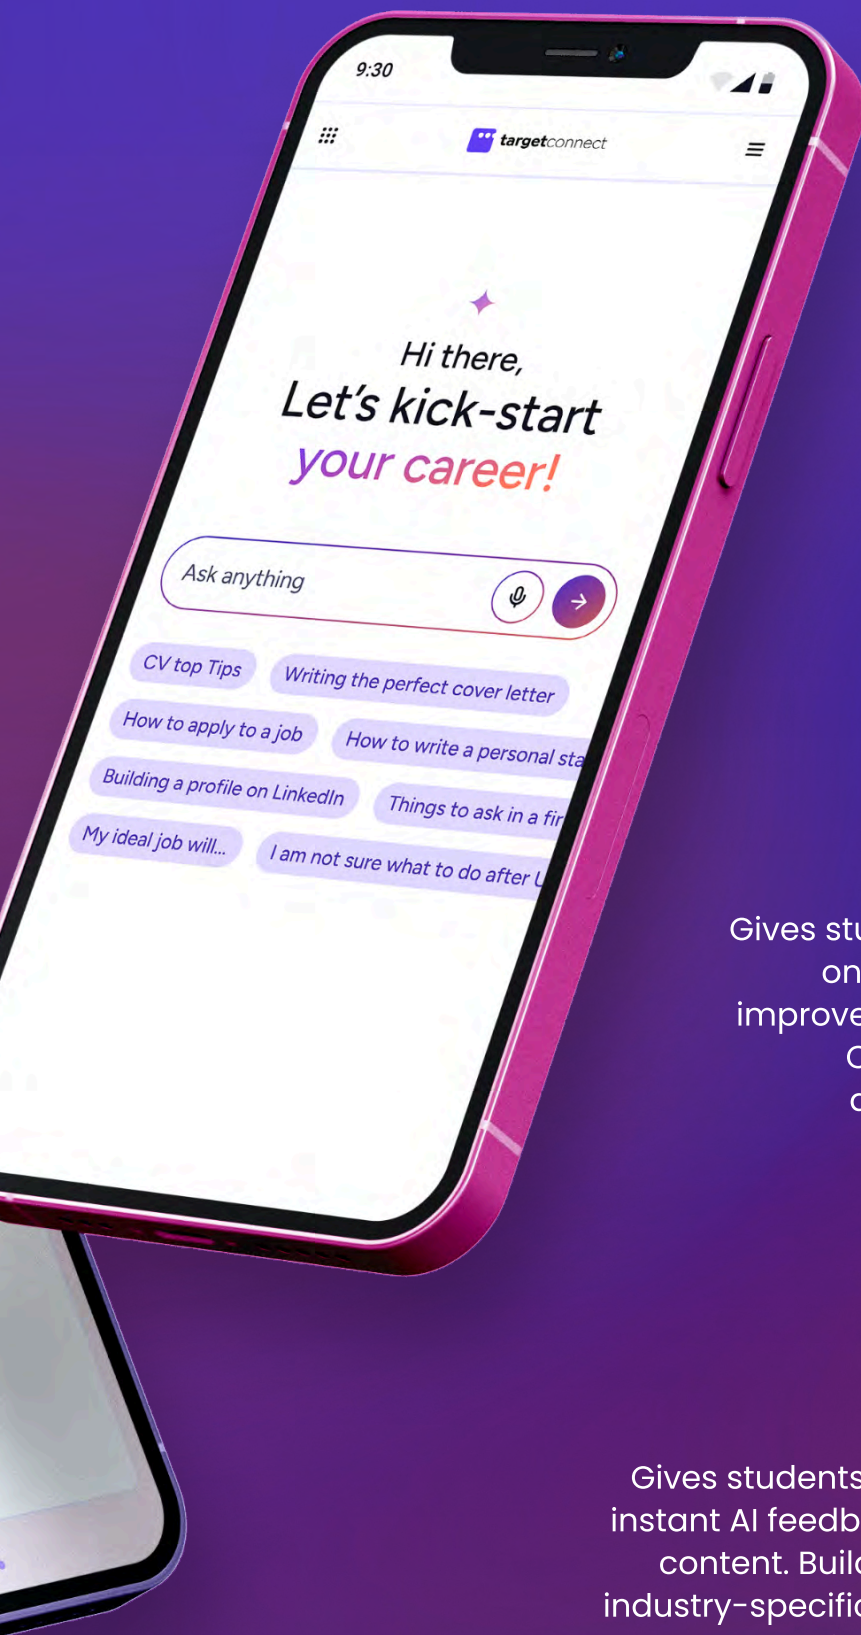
9:30

targetconnect

Hi there,
Let's kick-start
your career!

Ask anything

CV top Tips
Writing the perfect cover letter
How to apply to a job
How to write a personal sta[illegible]
Building a profile on LinkedIn
Things to ask in a fir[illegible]
My ideal job will...
I am not sure what to do after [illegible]

Gives stu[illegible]
on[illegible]
improve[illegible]
C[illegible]
c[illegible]

Gives students
instant AI feedb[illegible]
content. Buil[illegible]
industry-specifi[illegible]